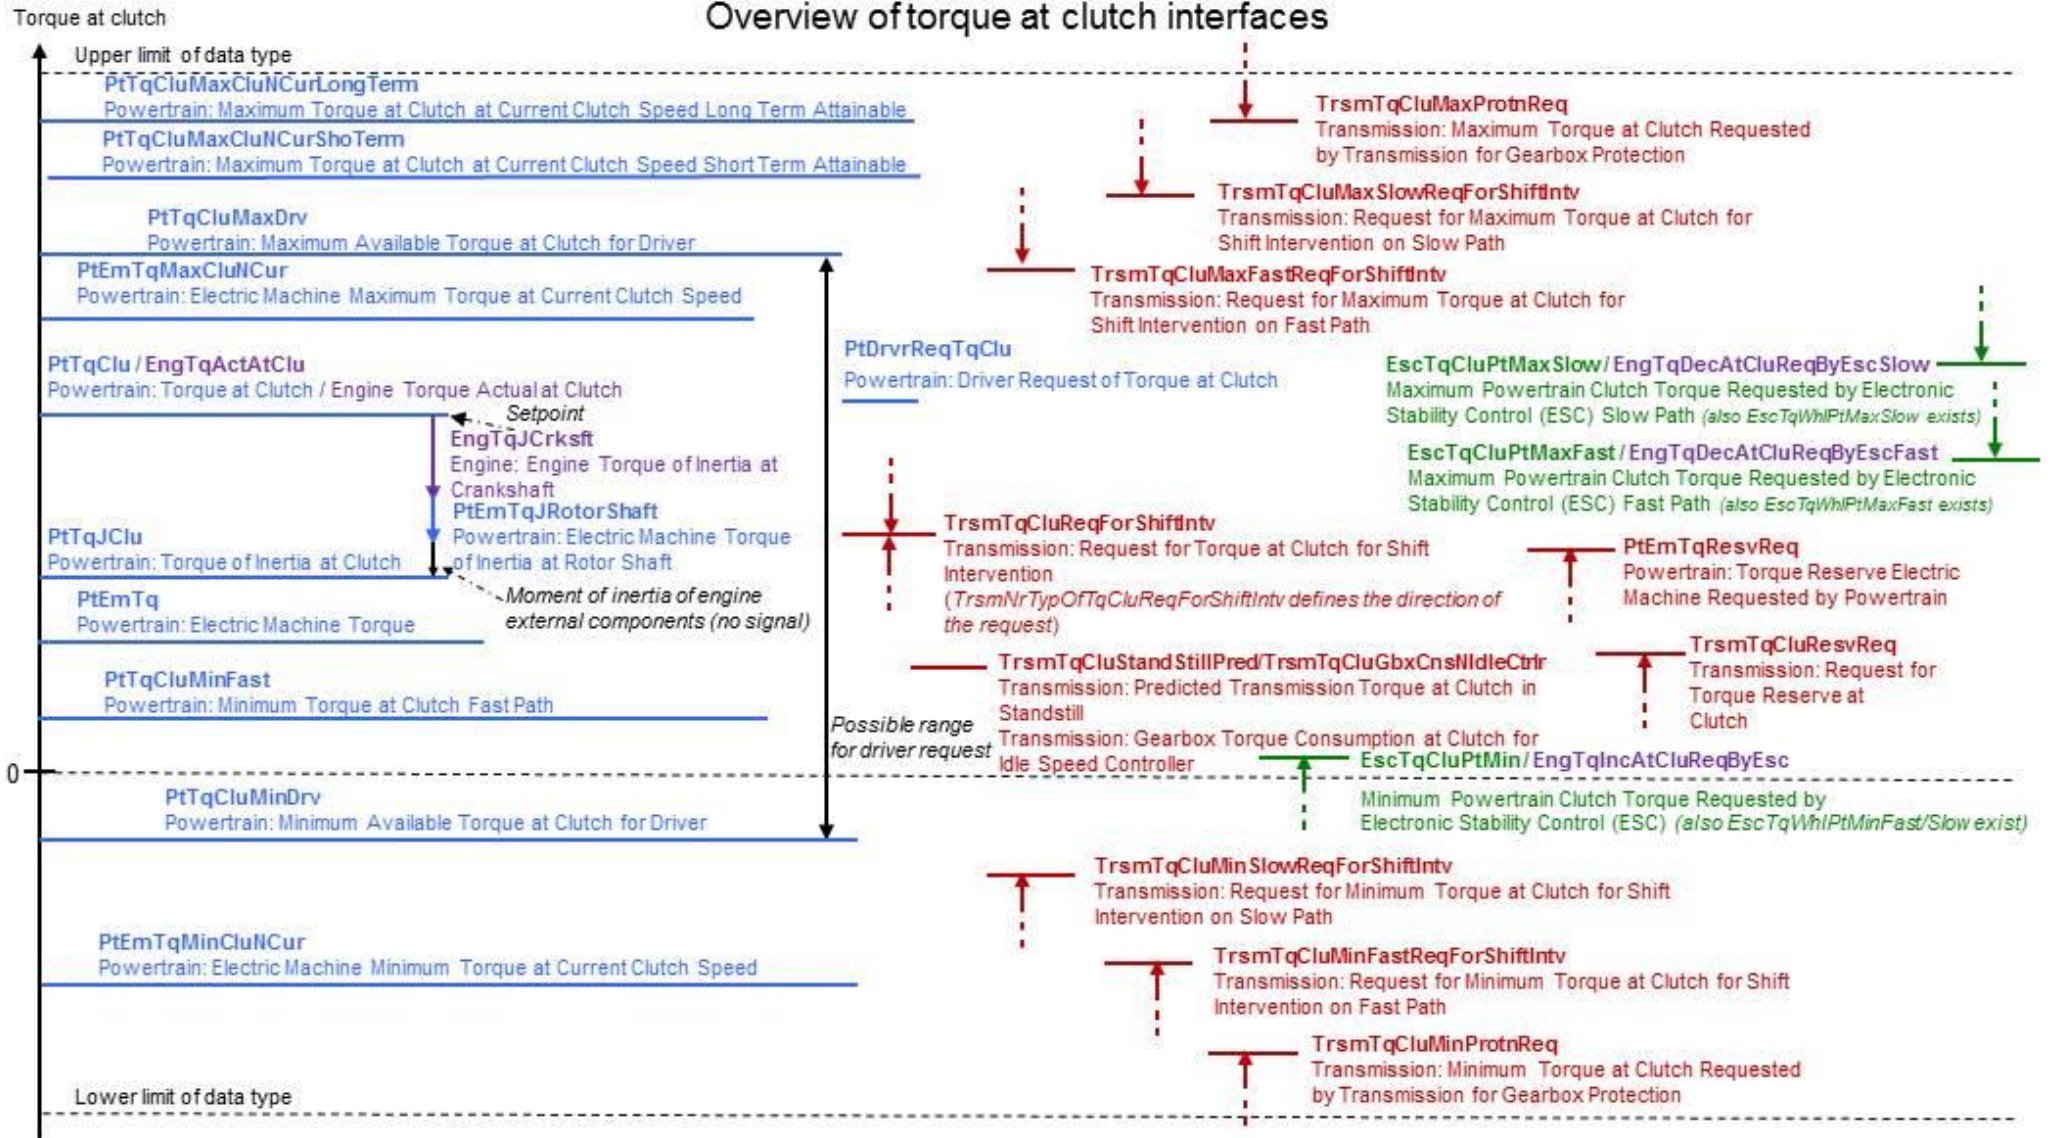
Torque at clutch

Overview of torque at clutch interfaces

Upper limit of data type

PtTqCluMaxCluNCurLongTerm
Powertrain: Maximum Torque at Clutch at Current Clutch Speed Long Term Attainable

PtTqCluMaxCluNCurShoTerm
Powertrain: Maximum Torque at Clutch at Current Clutch Speed Short Term Attainable

PtTqCluMaxDrv
Powertrain: Maximum Available Torque at Clutch for Driver

PtEmTqMaxCluNCur
Powertrain: Electric Machine Maximum Torque at Current Clutch Speed

PtTqClu / EngTqActAtClu
Powertrain: Torque at Clutch / Engine Torque Actual at Clutch

Setpoint

EngTqJCrksft
Engine: Engine Torque of Inertia at Crankshaft

PtEmTqJRotorShaft
Powertrain: Electric Machine Torque of Inertia at Rotor Shaft

PtTqJClu
Powertrain: Torque of Inertia at Clutch

Moment of inertia of engine external components (no signal)

PtEmTq
Powertrain: Electric Machine Torque

PtTqCluMinFast
Powertrain: Minimum Torque at Clutch Fast Path

Possible range for driver request

0

PtTqCluMinDrv
Powertrain: Minimum Available Torque at Clutch for Driver

PtEmTqMinCluNCur
Powertrain: Electric Machine Minimum Torque at Current Clutch Speed

Lower limit of data type

PtDrvrReqTqClu
Powertrain: Driver Request of Torque at Clutch

TrsmTqCluMaxProtnReq
Transmission: Maximum Torque at Clutch Requested by Transmission for Gearbox Protection

TrsmTqCluMaxSlowReqForShiftIntv
Transmission: Request for Maximum Torque at Clutch for Shift Intervention on Slow Path

TrsmTqCluMaxFastReqForShiftIntv
Transmission: Request for Maximum Torque at Clutch for Shift Intervention on Fast Path

EscTqCluPtMaxSlow / EngTqDecAtCluReqByEscSlow
Maximum Powertrain Clutch Torque Requested by Electronic Stability Control (ESC) Slow Path (also EscTqWhlPtMaxSlow exists)

EscTqCluPtMaxFast / EngTqDecAtCluReqByEscFast
Maximum Powertrain Clutch Torque Requested by Electronic Stability Control (ESC) Fast Path (also EscTqWhlPtMaxFast exists)

TrsmTqCluReqForShiftIntv
Transmission: Request for Torque at Clutch for Shift Intervention
(TrsmNrTypOfTqCluReqForShiftIntv defines the direction of the request)

PtEmTqResvReq
Powertrain: Torque Reserve Electric Machine Requested by Powertrain

TrsmTqCluStandStillPred/TrsmTqCluGbxCnsNIdleCtrlr
Transmission: Predicted Transmission Torque at Clutch in Standstill
Transmission: Gearbox Torque Consumption at Clutch for Idle Speed Controller

TrsmTqCluResvReq
Transmission: Request for Torque Reserve at Clutch

EscTqCluPtMin / EngTqIncAtCluReqByEsc
Minimum Powertrain Clutch Torque Requested by Electronic Stability Control (ESC) (also EscTqWhlPtMinFast/Slow exist)

TrsmTqCluMinSlowReqForShiftIntv
Transmission: Request for Minimum Torque at Clutch for Shift Intervention on Slow Path

TrsmTqCluMinFastReqForShiftIntv
Transmission: Request for Minimum Torque at Clutch for Shift Intervention on Fast Path

TrsmTqCluMinProtnReq
Transmission: Minimum Torque at Clutch Requested by Transmission for Gearbox Protection